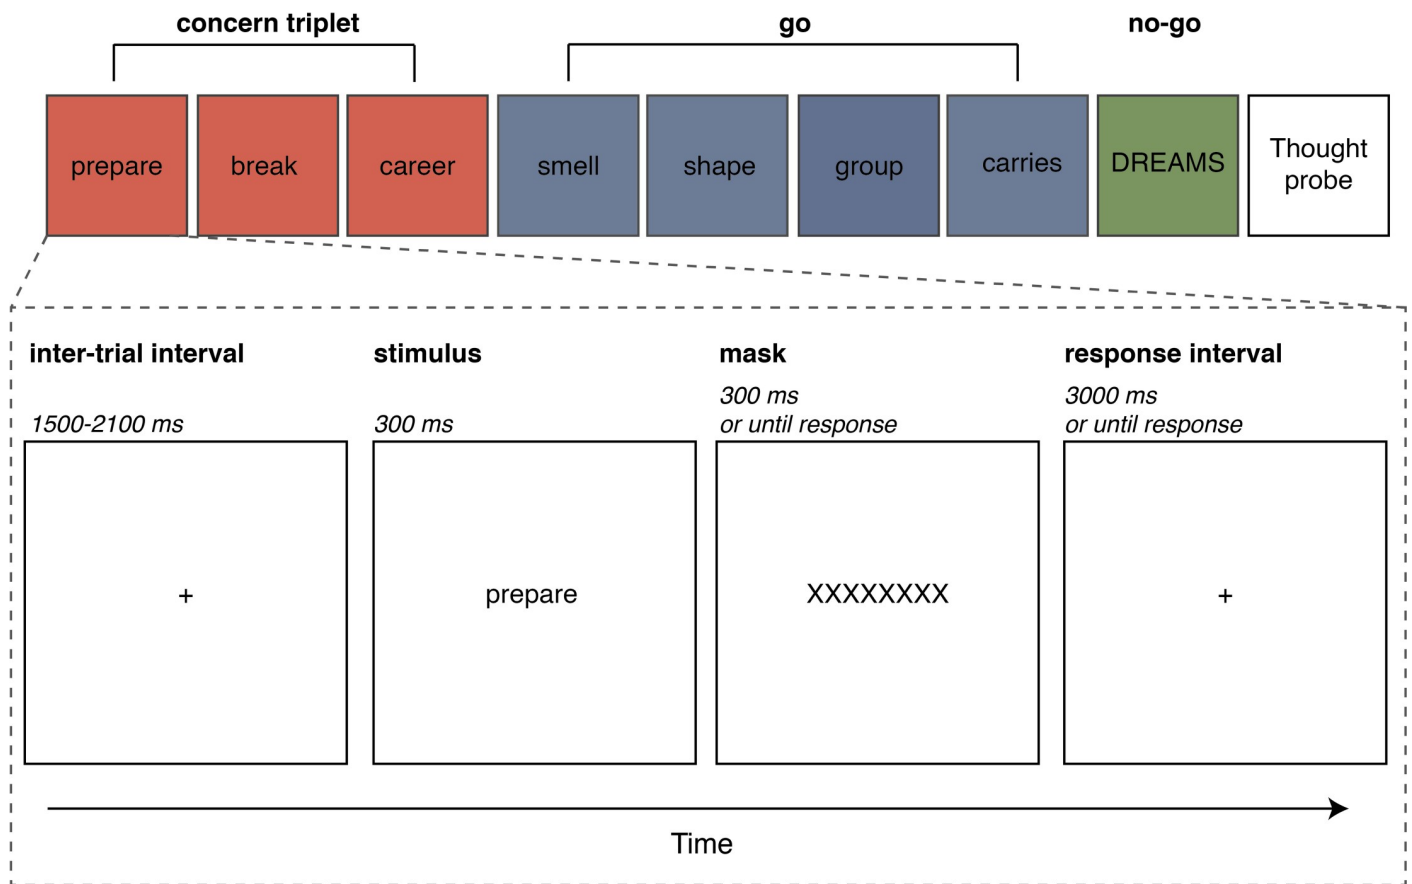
concern triplet
go
no-go

prepare
break
career
smell
shape
group
carries
DREAMS
Thought probe

inter-trial interval
1500-2100 ms
+

stimulus
300 ms
prepare

mask
300 ms
or until response
XXXXXXXX

response interval
3000 ms
or until response
+

Time